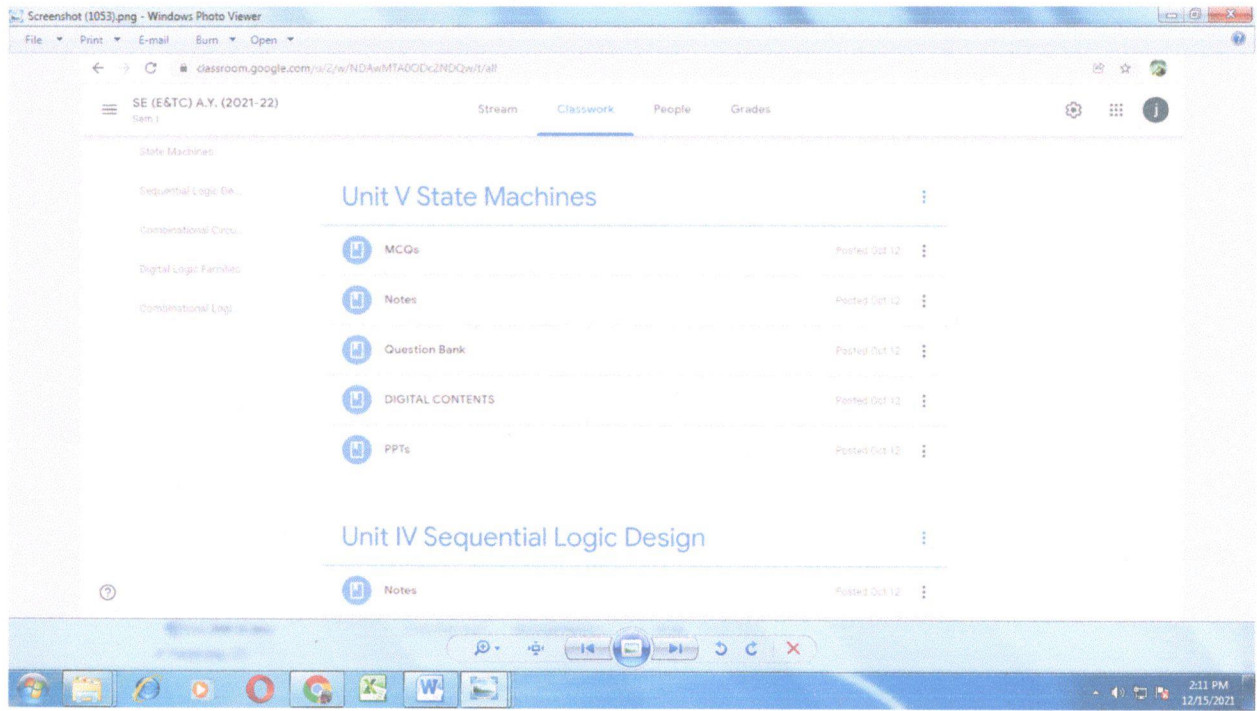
Screenshot (1053).png - Windows Photo Viewer

File Print E-mail Burn Open

classroom.google.com/u/2/w/NDAwMTA0ODc2NDQw/t/all

SE (E&TC) A.Y. (2021-22)
Sem I

Stream Classwork People Grades

j

State Machines

Sequential Logic De...

Combinational Circu...

Digital Logic Families

Combinational Logi...

Unit V State Machines

MCQs
Posted Oct 12

Notes
Posted Oct 12

Question Bank
Posted Oct 12

DIGITAL CONTENTS
Posted Oct 12

PPTs
Posted Oct 12

Unit IV Sequential Logic Design

Notes
Posted Oct 12

2:11 PM
12/15/2021